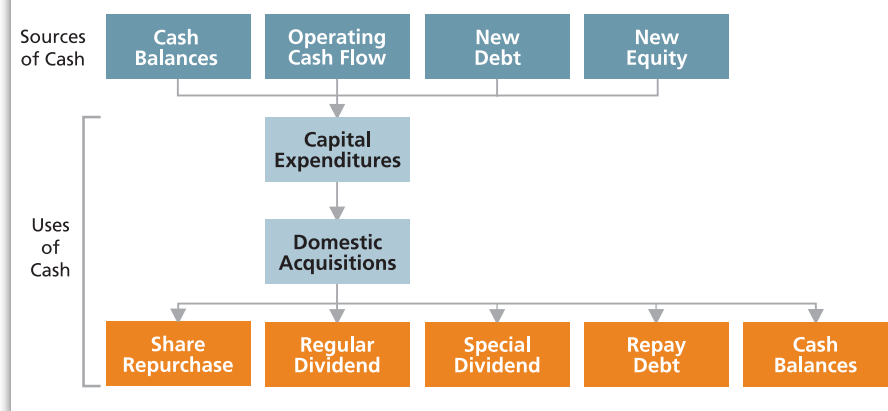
Sources of Cash

Cash Balances

Operating Cash Flow

New Debt

New Equity

Capital Expenditures

Uses of Cash

Domestic Acquisitions

Share Repurchase

Regular Dividend

Special Dividend

Repay Debt

Cash Balances